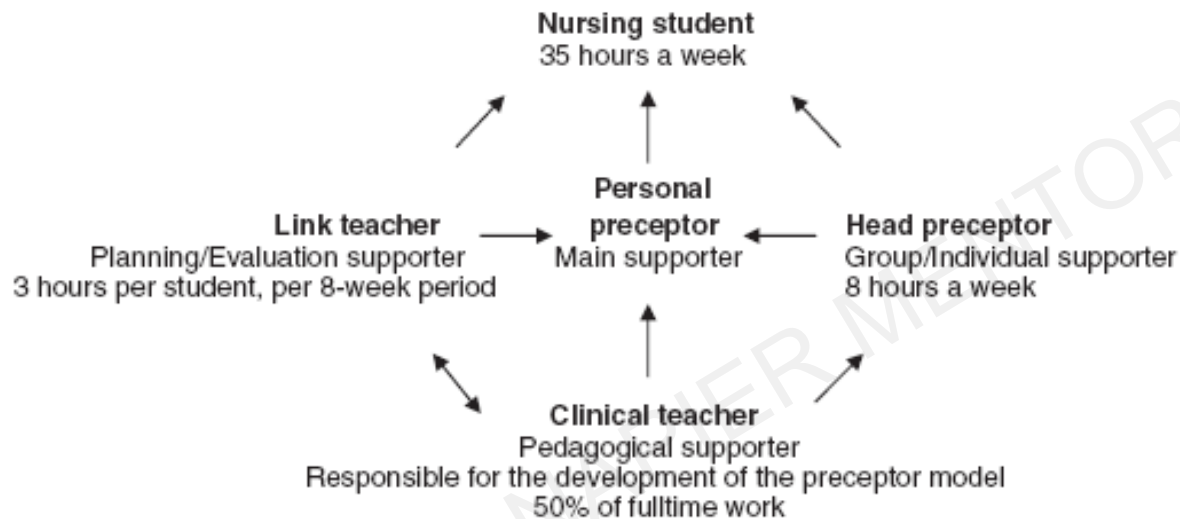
Nursing student
35 hours a week

Link teacher
Planning/Evaluation supporter
3 hours per student, per 8-week period

Personal preceptor
Main supporter

Head preceptor
Group/Individual supporter
8 hours a week

Clinical teacher
Pedagogical supporter
Responsible for the development of the preceptor model
50% of fulltime work

NURSING MENTOR